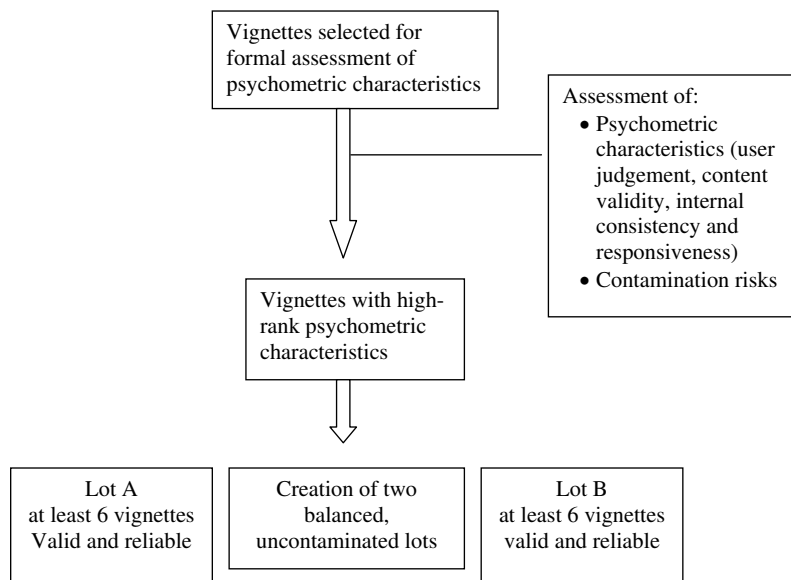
Vignettes selected for formal assessment of psychometric characteristics

Assessment of:
• Psychometric characteristics (user judgement, content validity, internal consistency and responsiveness)
• Contamination risks

Vignettes with high-rank psychometric characteristics

Lot A
at least 6 vignettes
Valid and reliable

Creation of two balanced, uncontaminated lots

Lot B
at least 6 vignettes
valid and reliable